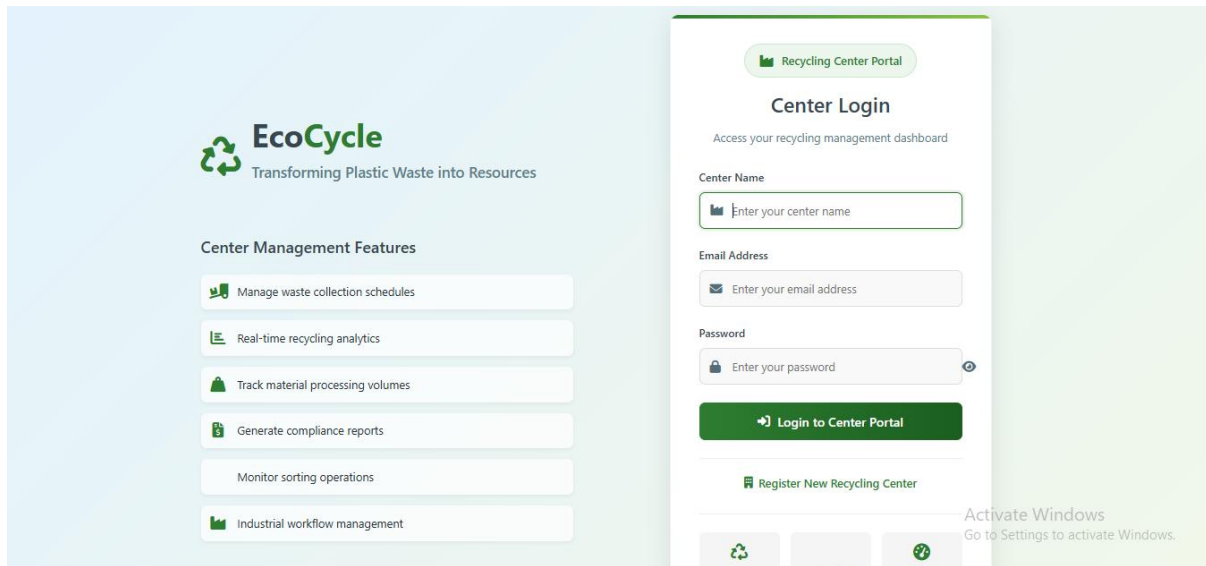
EcoCycle
Transforming Plastic Waste into Resources

Center Management Features

Manage waste collection schedules

Real-time recycling analytics

Track material processing volumes

Generate compliance reports

Monitor sorting operations

Industrial workflow management

Recycling Center Portal

Center Login

Access your recycling management dashboard

Center Name

Enter your center name

Email Address

Enter your email address

Password

Enter your password

Login to Center Portal

Register New Recycling Center

Activate Windows
Go to Settings to activate Windows.